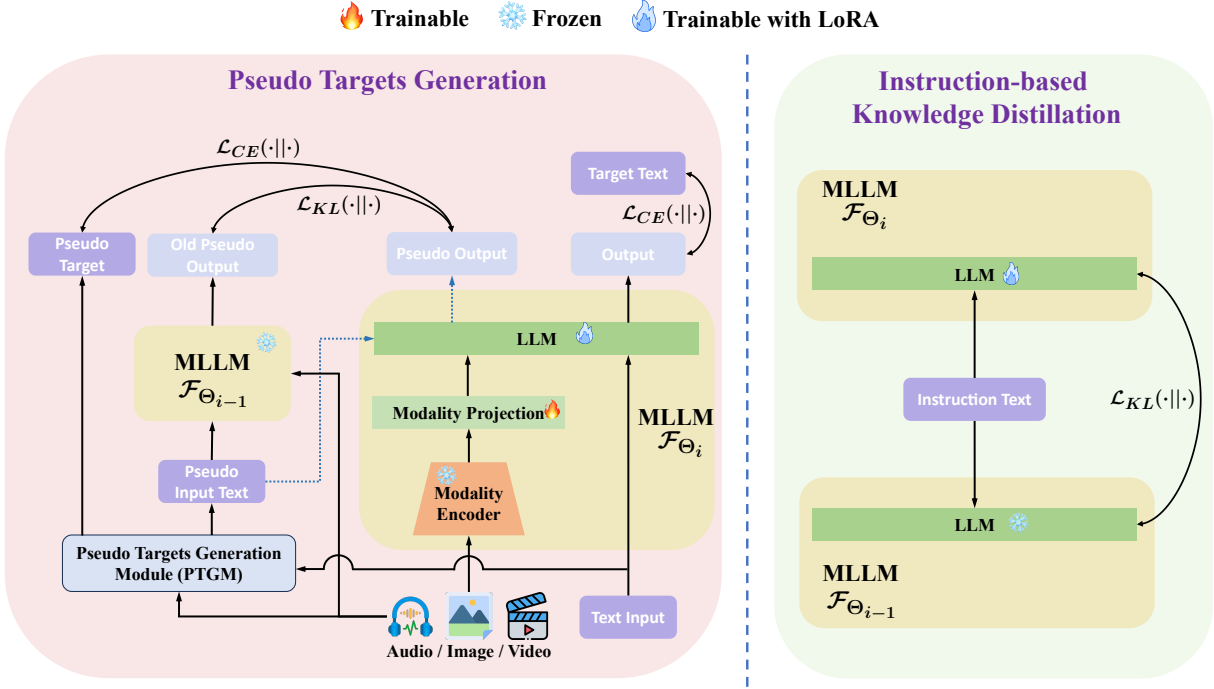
Trainable Frozen Trainable with LoRA

Pseudo Targets Generation

$\mathcal{L}_{CE}(\cdot||\cdot)$

$\mathcal{L}_{KL}(\cdot||\cdot)$

Target Text

$\mathcal{L}_{CE}(\cdot||\cdot)$

Pseudo Target

Old Pseudo Output

Pseudo Output

Output

LLM

MLLM $\mathcal{F}_{\Theta_{i-1}}$

Modality Projection

MLLM $\mathcal{F}_{\Theta_i}$

Pseudo Input Text

Modality Encoder

Pseudo Targets Generation Module (PTGM)

Text Input

Audio / Image / Video

Instruction-based Knowledge Distillation

MLLM $\mathcal{F}_{\Theta_i}$

LLM

Instruction Text

$\mathcal{L}_{KL}(\cdot||\cdot)$

LLM

MLLM $\mathcal{F}_{\Theta_{i-1}}$